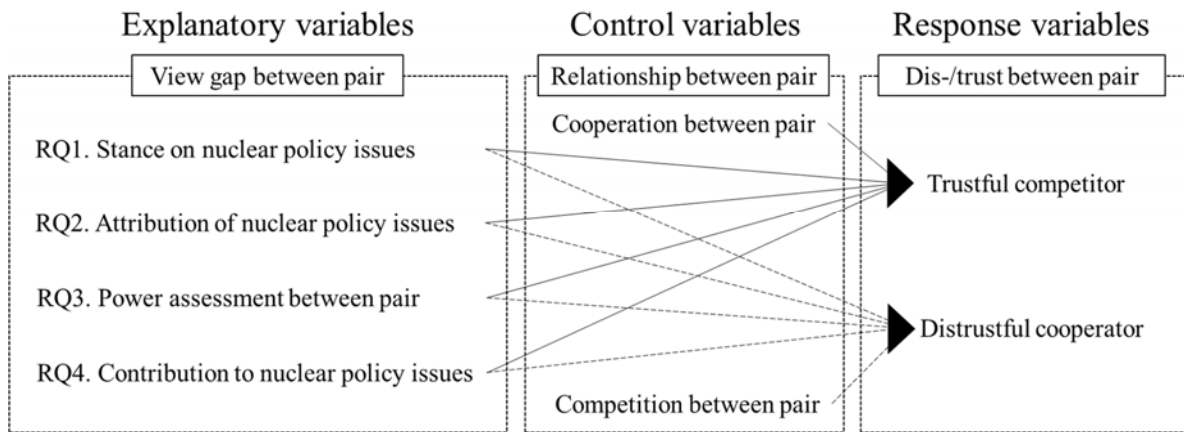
Explanatory variables

View gap between pair

RQ1. Stance on nuclear policy issues

RQ2. Attribution of nuclear policy issues

RQ3. Power assessment between pair

RQ4. Contribution to nuclear policy issues

Control variables

Relationship between pair

Cooperation between pair

Competition between pair

Response variables

Dis-/trust between pair

Trustful competitor

Distrustful cooperator